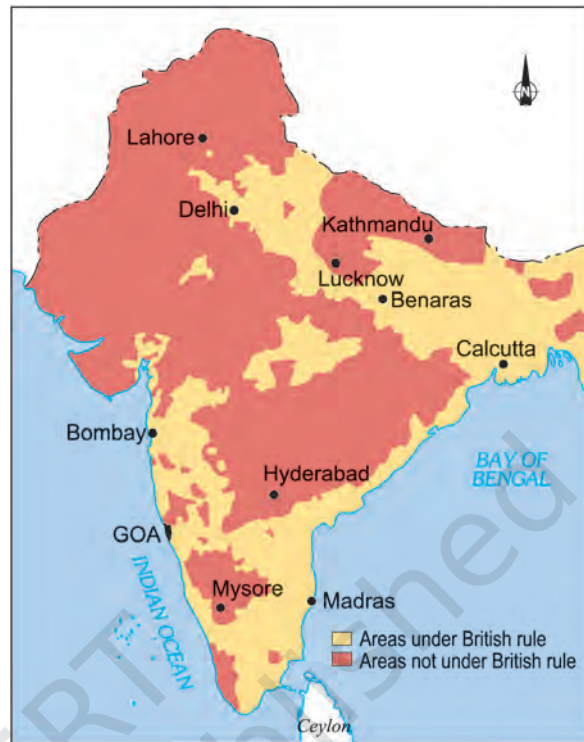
N

Lahore

Delhi

Kathmandu

Lucknow

Benaras

Calcutta

Bombay

Hyderabad

BAY OF BENGAL

GOA

INDIAN OCEAN

Mysore

Madras

Areas under British rule
Areas not under British rule

Ceylon

NCERT not to be republished